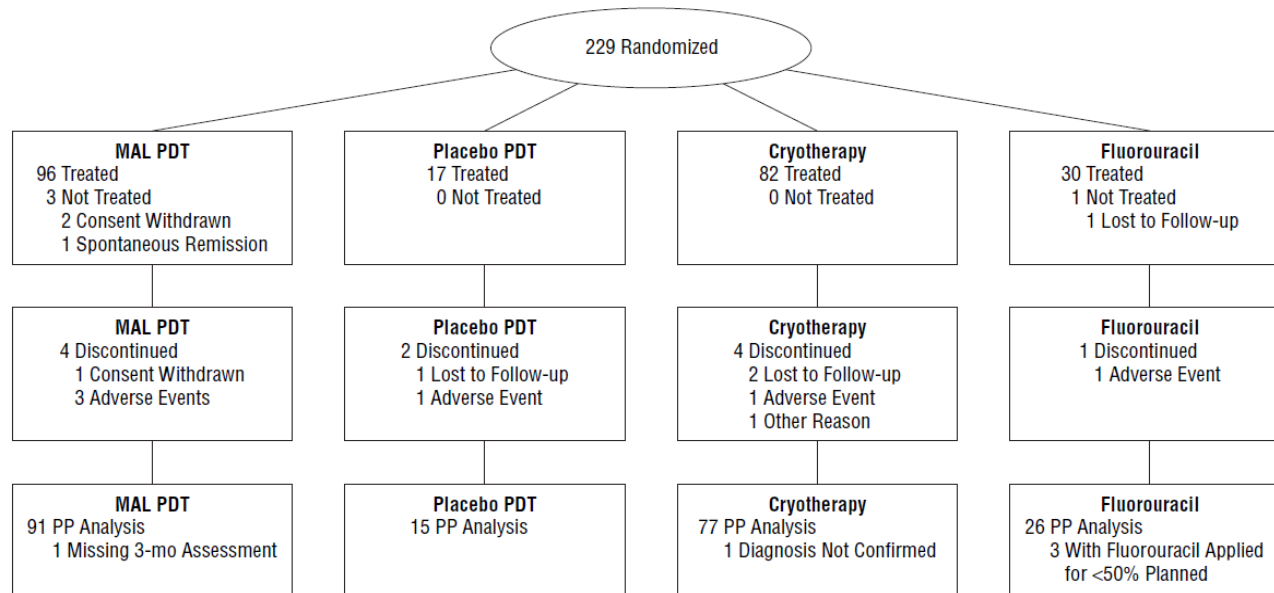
229 Randomized

MAL PDT
96 Treated
3 Not Treated
2 Consent Withdrawn
1 Spontaneous Remission

Placebo PDT
17 Treated
0 Not Treated

Cryotherapy
82 Treated
0 Not Treated

Fluorouracil
30 Treated
1 Not Treated
1 Lost to Follow-up

MAL PDT
4 Discontinued
1 Consent Withdrawn
3 Adverse Events

Placebo PDT
2 Discontinued
1 Lost to Follow-up
1 Adverse Event

Cryotherapy
4 Discontinued
2 Lost to Follow-up
1 Adverse Event
1 Other Reason

Fluorouracil
1 Discontinued
1 Adverse Event

MAL PDT
91 PP Analysis
1 Missing 3-mo Assessment

Placebo PDT
15 PP Analysis

Cryotherapy
77 PP Analysis
1 Diagnosis Not Confirmed

Fluorouracil
26 PP Analysis
3 With Fluorouracil Applied for <50% Planned